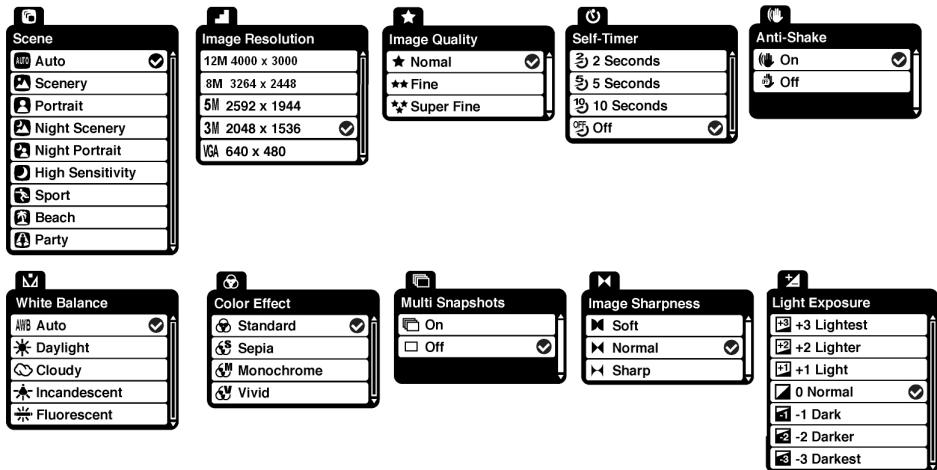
Scene
AUTO Auto
Scenery
Portrait
Night Scenery
Night Portrait
High Sensitivity
Sport
Beach
Party

Image Resolution
12M 4000 x 3000
8M 3264 x 2448
5M 2592 x 1944
3M 2048 x 1536
VGA 640 x 480

Image Quality
Nomal
Fine
Super Fine

Self-Timer
2 Seconds
5 Seconds
10 Seconds
OFF Off

Anti-Shake
On
Off

White Balance
AWB Auto
Daylight
Cloudy
Incandescent
Fluorescent

Color Effect
Standard
Sepia
Monochrome
Vivid

Multi Snapshots
On
Off

Image Sharpness
Soft
Normal
Sharp

Light Exposure
+3 +3 Lightest
+2 +2 Lighter
+1 +1 Light
0 Normal
-1 Dark
-2 -2 Darker
-3 -3 Darkest